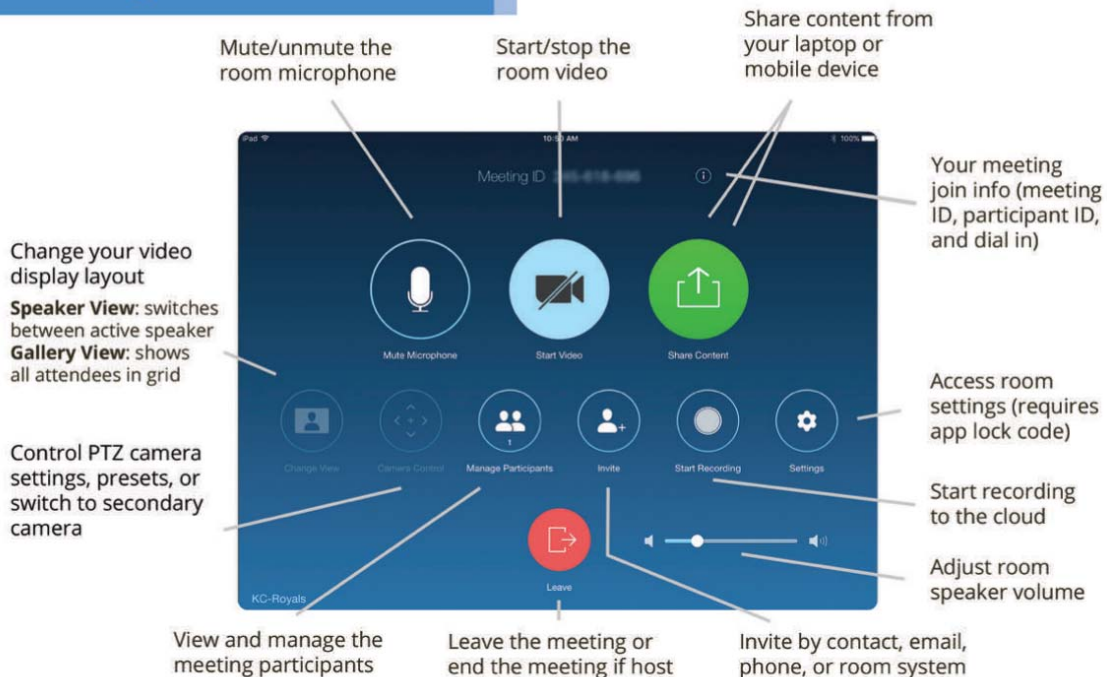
Mute/unmute the room microphone

Start/stop the room video

Share content from your laptop or mobile device

iPad

10:50 AM

100%

Meeting ID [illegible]

Your meeting join info (meeting ID, participant ID, and dial in)

Change your video display layout

**Speaker View**: switches between active speaker

**Gallery View**: shows all attendees in grid

Mute Microphone

Start Video

Share Content

Access room settings (requires app lock code)

Control PTZ camera settings, presets, or switch to secondary camera

Change View

Camera Control

1

Manage Participants

Invite

Start Recording

Settings

Start recording to the cloud

Adjust room speaker volume

KC-Royals

Leave

View and manage the meeting participants

Leave the meeting or end the meeting if host

Invite by contact, email, phone, or room system